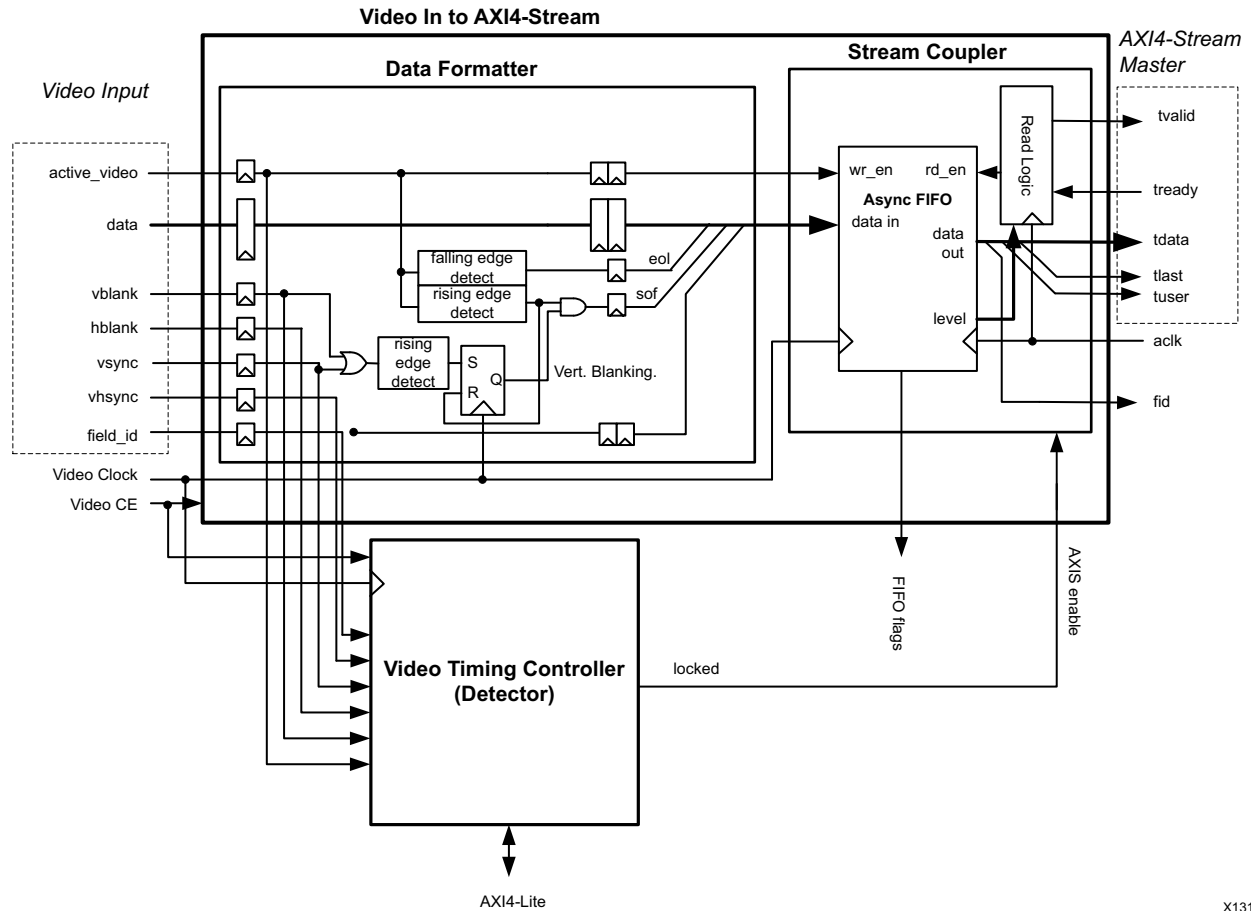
Video In to AXI4-Stream

Data Formatter

Stream Coupler

AXI4-Stream Master

Video Input

active_video
data
vblank
hblank
vsync
vhsync
field_id

falling edge detect
rising edge detect
eol
sof
rising edge detect
S
R
Q
Vert. Blanking.

wr_en
rd_en
Async FIFO
data in
data out
level

Read Logic

tvalid
tready
tdata
tlast
tuser
aclk
fid

Video Clock
Video CE

FIFO flags
AXIS enable

Video Timing Controller (Detector)

locked

AXI4-Lite

X131